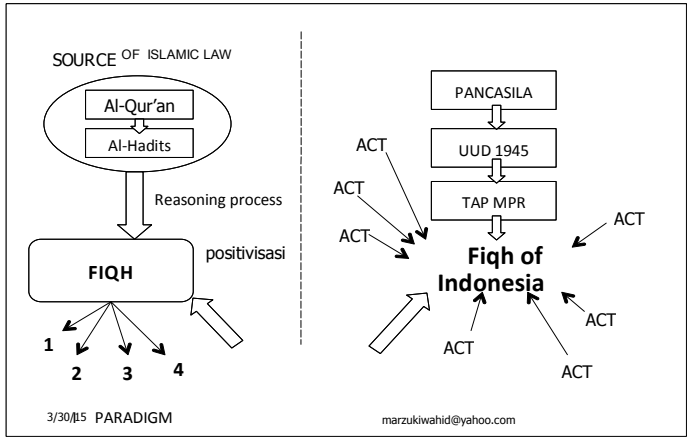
SOURCE OF ISLAMIC LAW

Al-Qur'an

Al-Hadits

Reasoning process

positivisasi

FIQH

1

2

3

4

PANCASILA

UUD 1945

TAP MPR

ACT

ACT

ACT

ACT

Fiqh of Indonesia

ACT

ACT

ACT

3/30/15 PARADIGM

marzukiwahid@yahoo.com